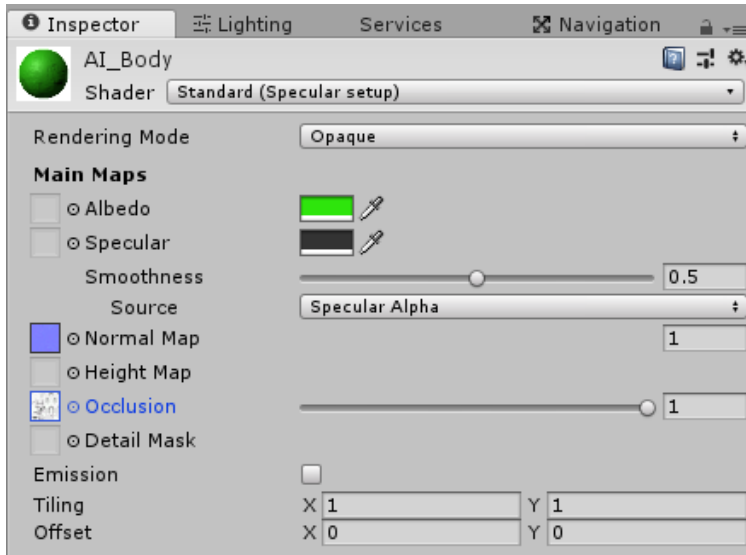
Inspector Lighting Services Navigation

AI_Body

Shader Standard (Specular setup)

Rendering Mode Opaque

Main Maps

Albedo

Specular

Smoothness 0.5

Source Specular Alpha

Normal Map 1

Height Map

Occlusion 1

Detail Mask

Emission

Tiling X 1 Y 1

Offset X 0 Y 0